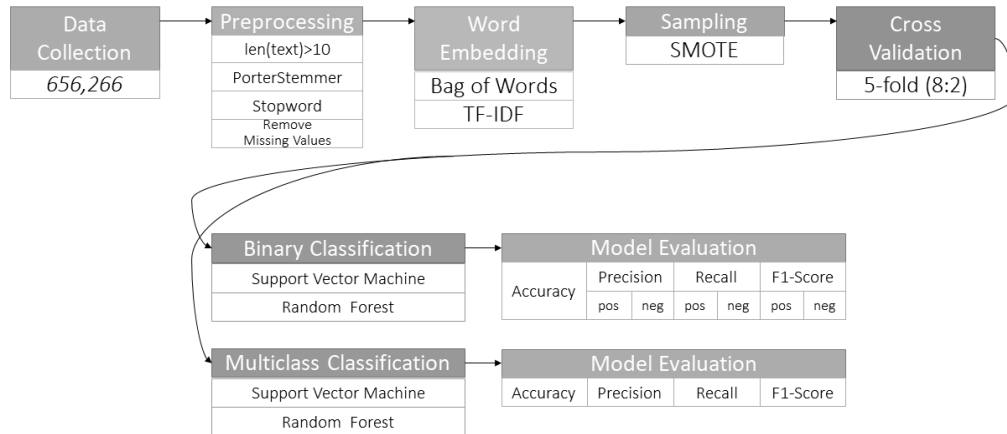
Data Collection
656,266

Preprocessing
len(text)>10
PorterStemmer
Stopword
Remove Missing Values

Word Embedding
Bag of Words
TF-IDF

Sampling
SMOTE

Cross Validation
5-fold (8:2)

Binary Classification
Support Vector Machine
Random Forest

Model Evaluation

| Accuracy | Precision | | Recall | | F1-Score | |
|---|---|---|---|---|---|---|
| | pos | neg | pos | neg | pos | neg |

Multiclass Classification
Support Vector Machine
Random Forest

Model Evaluation

| Accuracy | Precision | Recall | F1-Score |
|---|---|---|---|